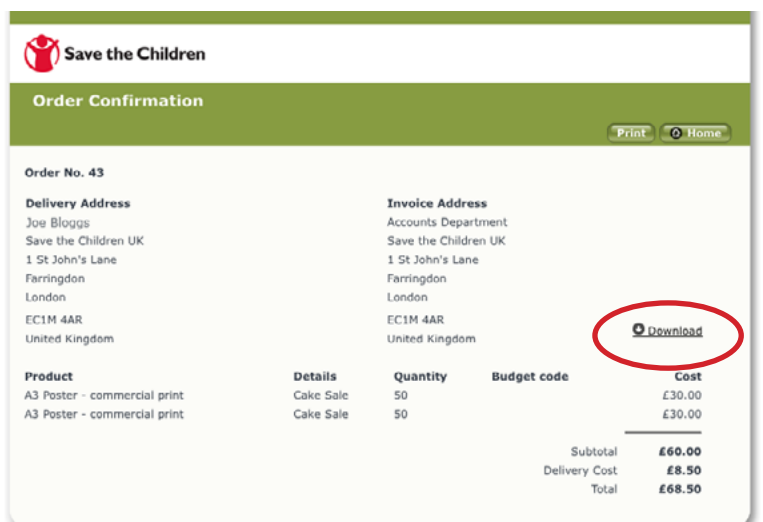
Save the Children

Order Confirmation

Print | Home

Order No. 43

Delivery Address
Joe Bloggs
Save the Children UK
1 St John's Lane
Farringdon
London
EC1M 4AR
United Kingdom

Invoice Address
Accounts Department
Save the Children UK
1 St John's Lane
Farringdon
London
EC1M 4AR
United Kingdom

Download

| Product | Details | Quantity | Budget code | Cost |
|---|---|---|---|---|
| A3 Poster - commercial print | Cake Sale | 50 | | £30.00 |
| A3 Poster - commercial print | Cake Sale | 50 | | £30.00 |

Subtotal £60.00
Delivery Cost £8.50
Total £68.50